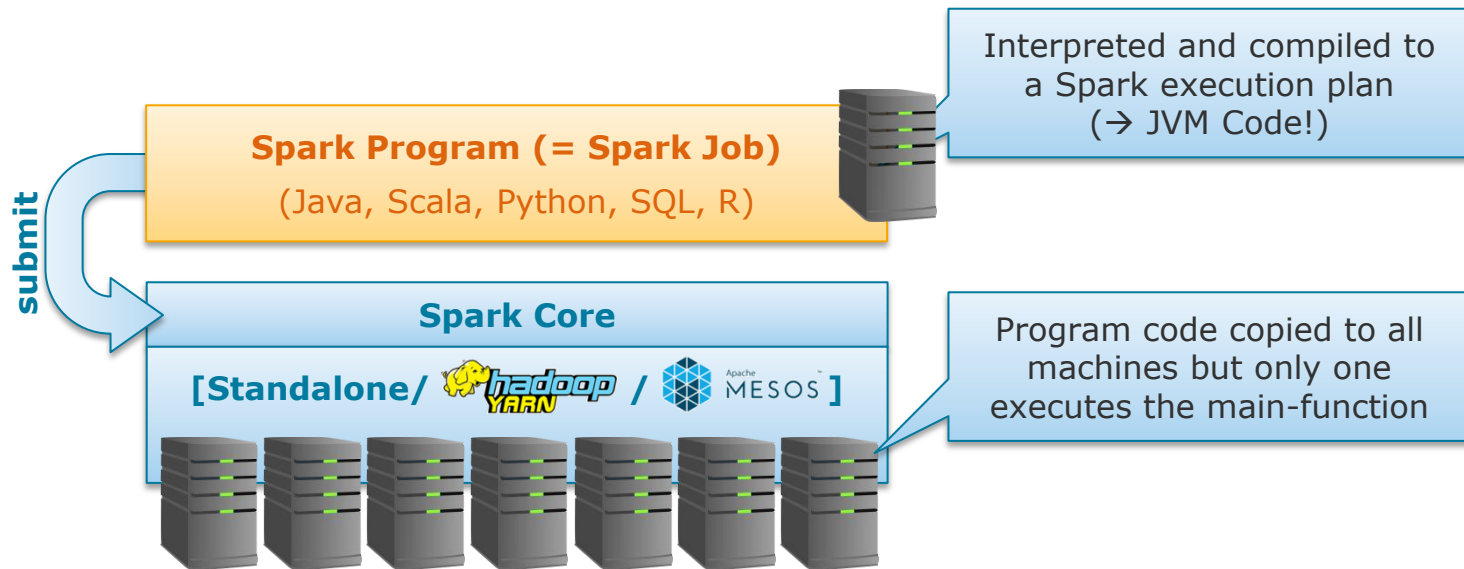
Interpreted and compiled to a Spark execution plan (→ JVM Code!)

Spark Program (= Spark Job)

(Java, Scala, Python, SQL, R)

submit

Spark Core

[Standalone/ hadoop YARN / Apache MESOS ]

Program code copied to all machines but only one executes the main-function